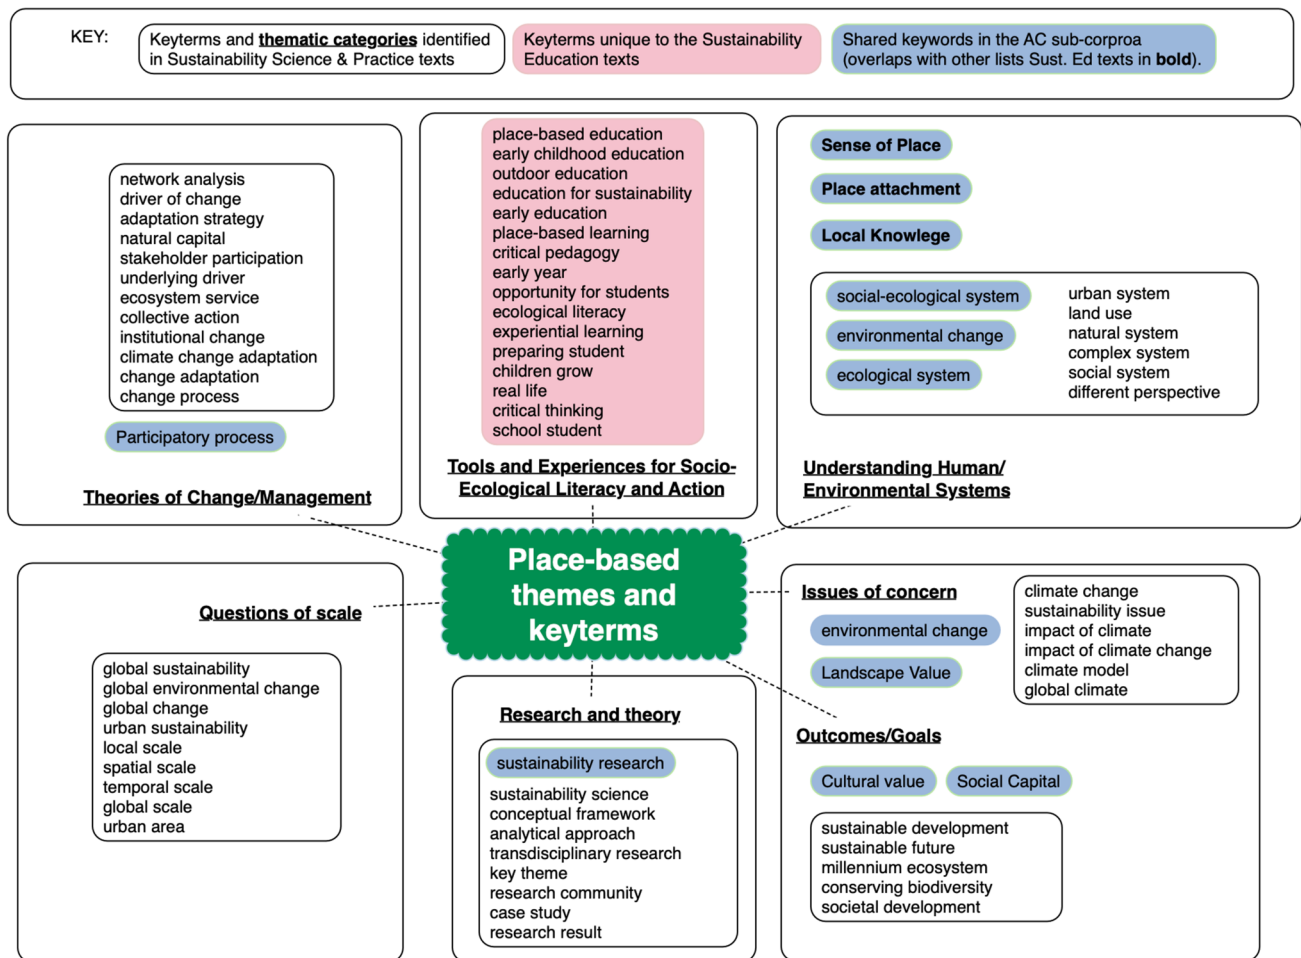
KEY:

Keyterms and **thematic categories** identified in Sustainability Science & Practice texts

Keyterms unique to the Sustainability Education texts

Shared keywords in the AC sub-corproa (overlaps with other lists Sust. Ed texts in **bold**).

network analysis
driver of change
adaptation strategy
natural capital
stakeholder participation
underlying driver
ecosystem service
collective action
institutional change
climate change adaptation
change adaptation
change process

Participatory process

**Theories of Change/Management**

place-based education
early childhood education
outdoor education
education for sustainability
early education
place-based learning
critical pedagogy
early year
opportunity for students
ecological literacy
experiential learning
preparing student
children grow
real life
critical thinking
school student

**Tools and Experiences for Socio-Ecological Literacy and Action**

**Sense of Place**

**Place attachment**

**Local Knowlege**

social-ecological system
environmental change
ecological system

urban system
land use
natural system
complex system
social system
different perspective

**Understanding Human/ Environmental Systems**

Place-based themes and keyterms

**Questions of scale**

global sustainability
global environmental change
global change
urban sustainability
local scale
spatial scale
temporal scale
global scale
urban area

**Research and theory**

sustainability research

sustainability science
conceptual framework
analytical approach
transdisciplinary research
key theme
research community
case study
research result

**Issues of concern**

environmental change

Landscape Value

climate change
sustainability issue
impact of climate
impact of climate change
climate model
global climate

**Outcomes/Goals**

Cultural value

Social Capital

sustainable development
sustainable future
millennium ecosystem
conserving biodiversity
societal development